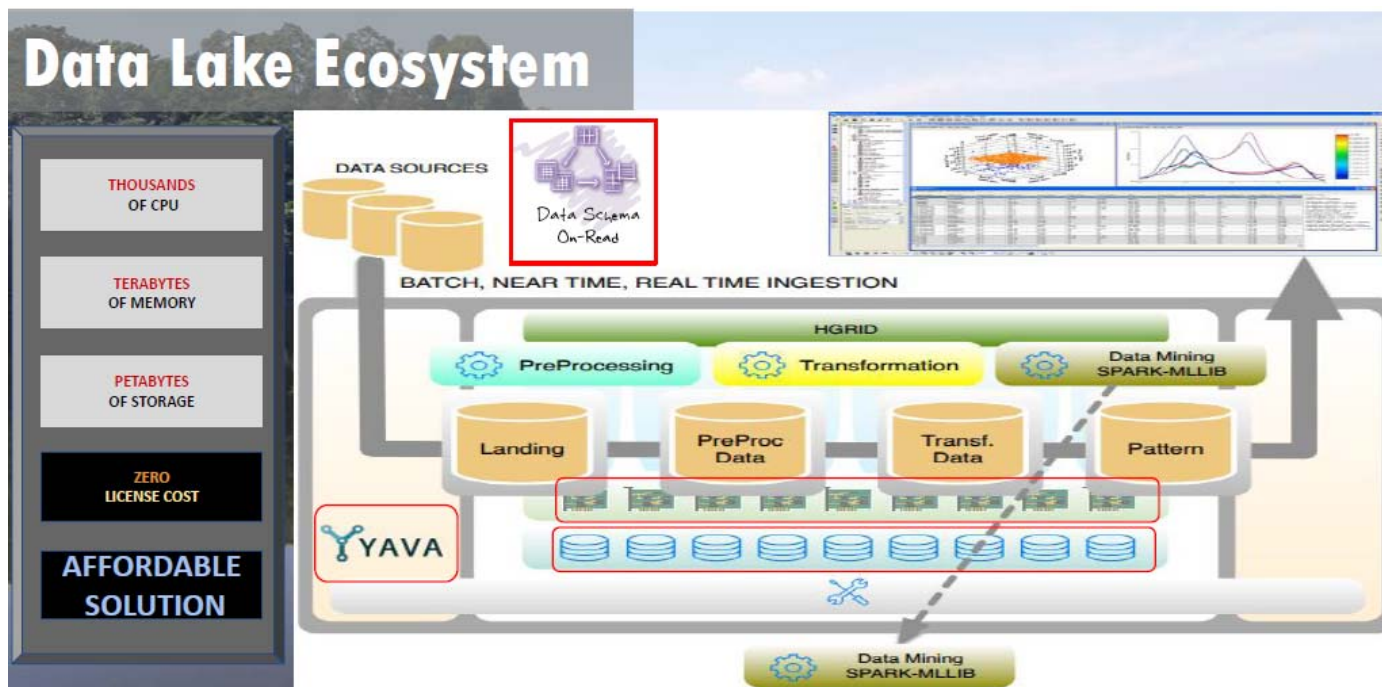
Data Lake Ecosystem

THOUSANDS OF CPU

TERABYTES OF MEMORY

PETABYTES OF STORAGE

ZERO LICENSE COST

AFFORDABLE SOLUTION

DATA SOURCES

Data Schema On-Read

BATCH, NEAR TIME, REAL TIME INGESTION

HGRID

PreProcessing

Transformation

Data Mining SPARK-MLLIB

Landing

PreProc Data

Transf. Data

Pattern

YAVA

Data Mining SPARK-MLLIB